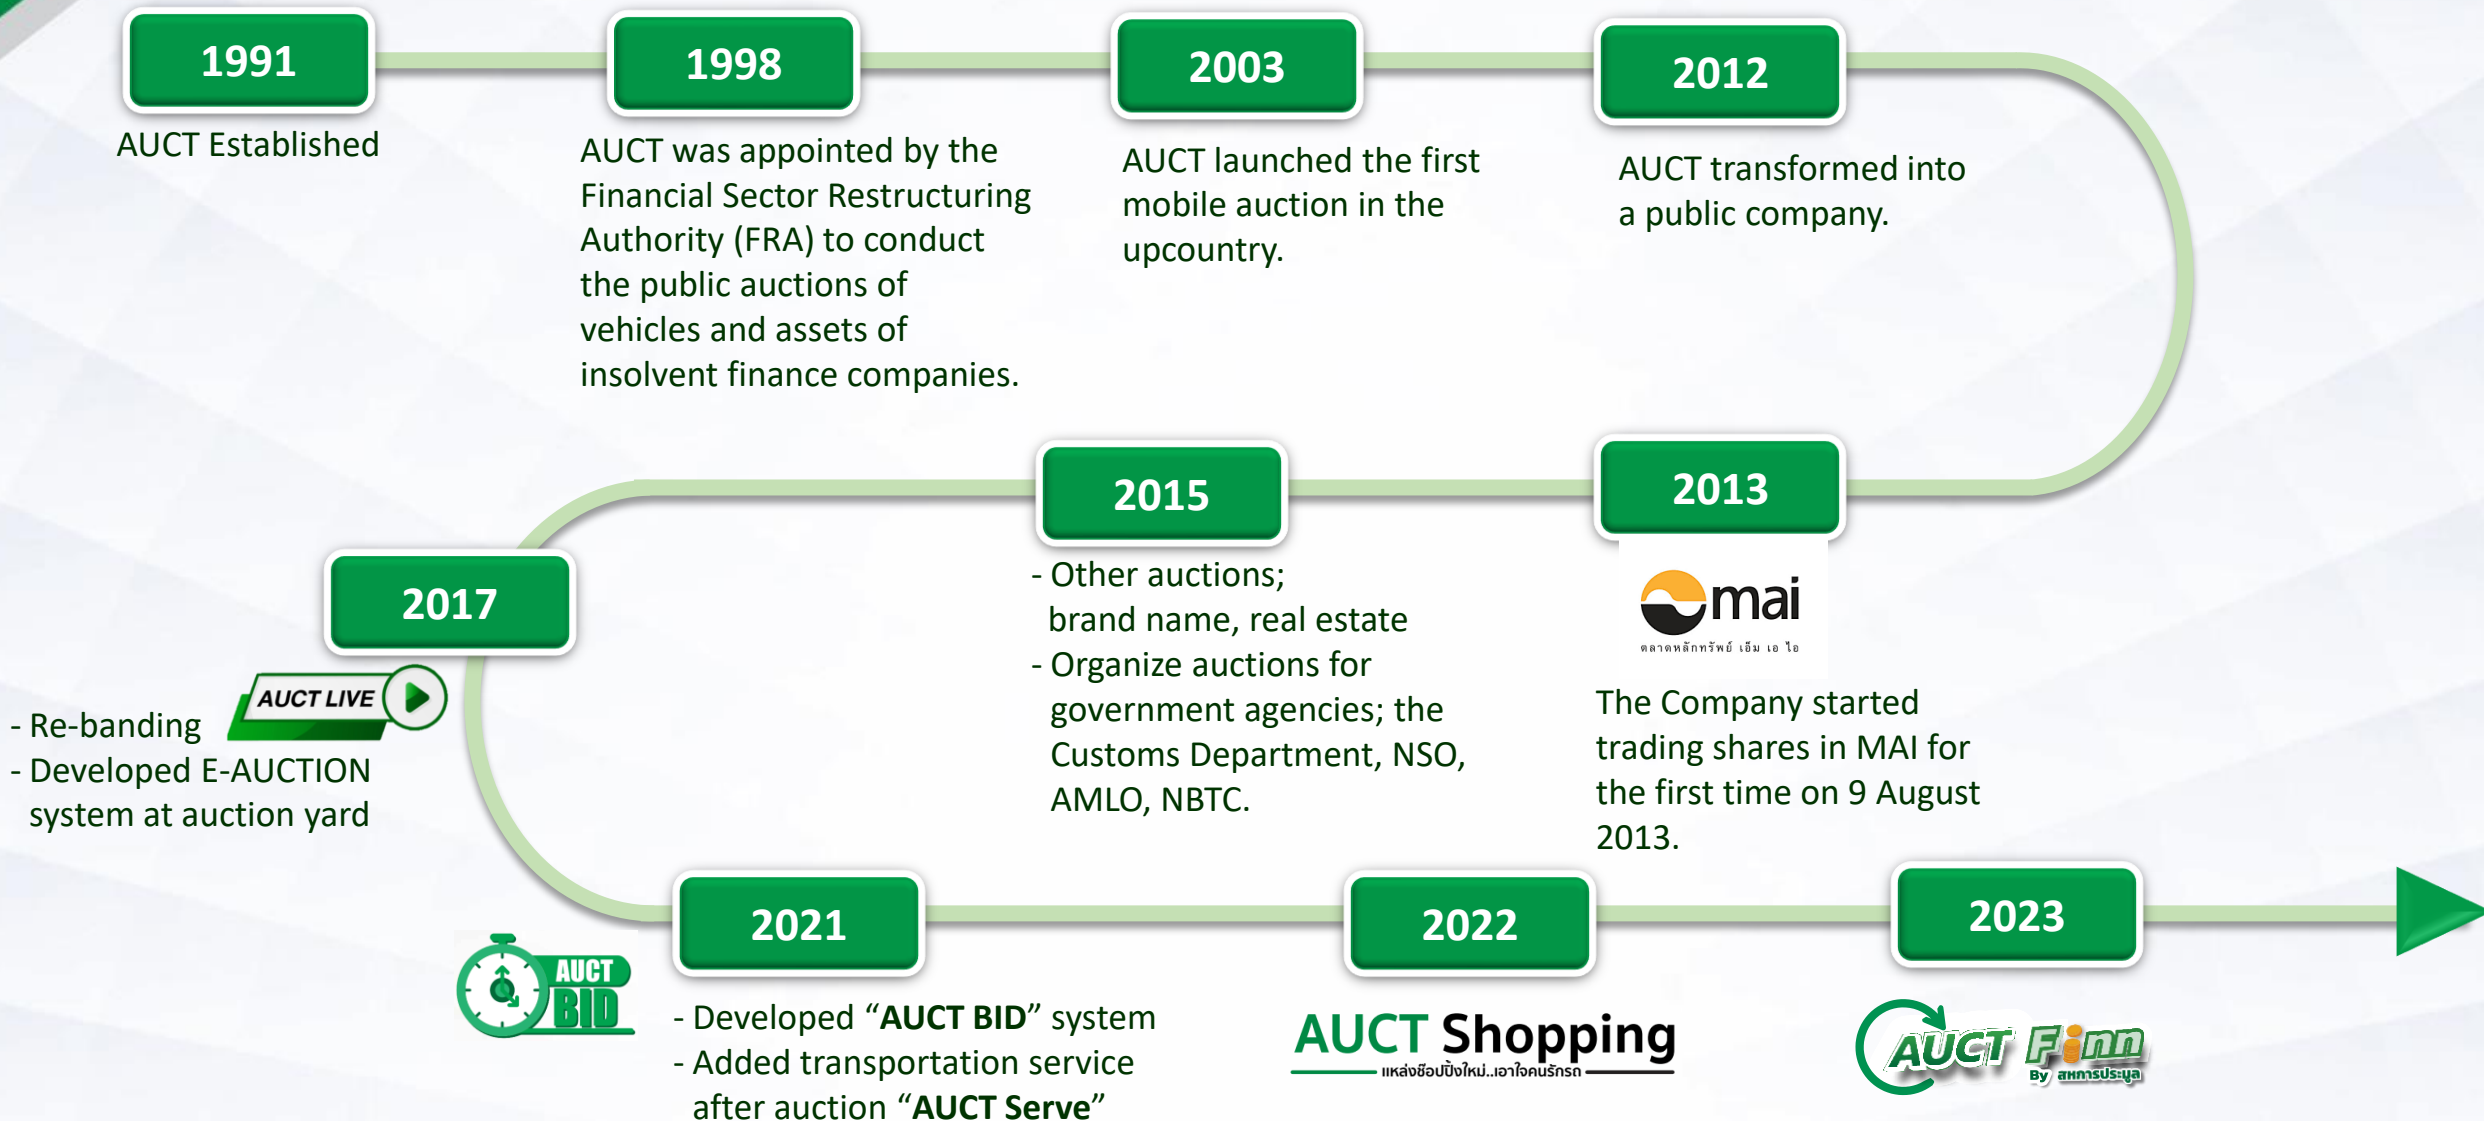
1991

AUCT Established

1998

AUCT was appointed by the Financial Sector Restructuring Authority (FRA) to conduct the public auctions of vehicles and assets of insolvent finance companies.

2003

AUCT launched the first mobile auction in the upcountry.

2012

AUCT transformed into a public company.

2013

mai

ตลาดหลักทรัพย์ เอ็ม เอ ไอ

The Company started trading shares in MAI for the first time on 9 August 2013.

2015

- Other auctions; brand name, real estate
- Organize auctions for government agencies; the Customs Department, NSO, AMLO, NBTC.

2017

AUCT LIVE

- Re-banding
- Developed E-AUCTION system at auction yard

2021

AUCT BID

- Developed “**AUCT BID**” system
- Added transportation service after auction “**AUCT Serve**”

2022

AUCT Shopping

แหล่งช็อปปิ้งใหม่..เอาใจคนรักรถ

2023

AUCT Finn

By สหการประมูล